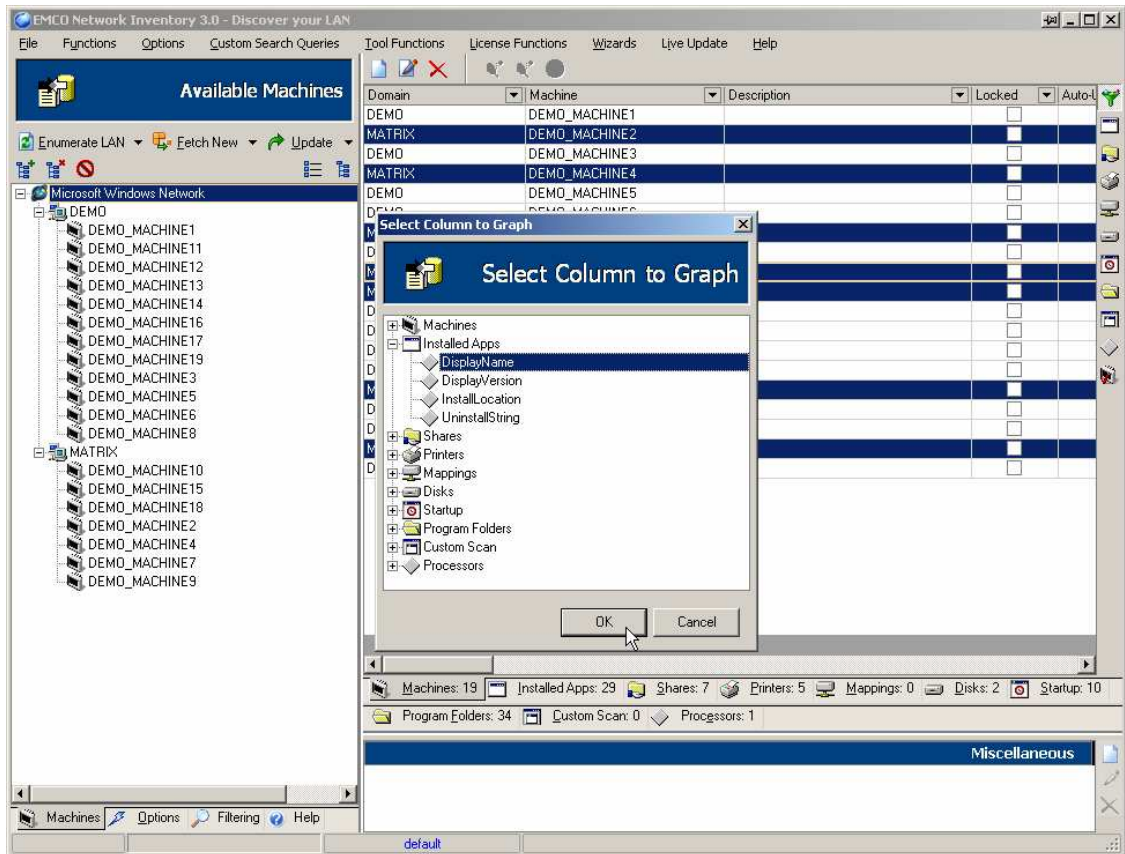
EMCO Network Inventory 3.0 - Discover your LAN

File Functions Options Custom Search Queries Tool Functions License Functions Wizards Live Update Help

Available Machines

Enumerate LAN Fetch New Update

Microsoft Windows Network
DEMO
DEMO_MACHINE1
DEMO_MACHINE11
DEMO_MACHINE12
DEMO_MACHINE13
DEMO_MACHINE14
DEMO_MACHINE16
DEMO_MACHINE17
DEMO_MACHINE19
DEMO_MACHINE3
DEMO_MACHINE5
DEMO_MACHINE6
DEMO_MACHINE8
MATRIX
DEMO_MACHINE10
DEMO_MACHINE15
DEMO_MACHINE18
DEMO_MACHINE2
DEMO_MACHINE4
DEMO_MACHINE7
DEMO_MACHINE9

| Domain | Machine | Description | Locked | Auto-l |
|---|---|---|---|---|
| DEMO | DEMO_MACHINE1 | | | |
| MATRIX | DEMO_MACHINE2 | | | |
| DEMO | DEMO_MACHINE3 | | | |
| MATRIX | DEMO_MACHINE4 | | | |
| DEMO | DEMO_MACHINE5 | | | |

Select Column to Graph

Select Column to Graph

Machines
Installed Apps
DisplayName
DisplayVersion
InstallLocation
UninstallString
Shares
Printers
Mappings
Disks
Startup
Program Folders
Custom Scan
Processors

OK Cancel

Machines: 19 Installed Apps: 29 Shares: 7 Printers: 5 Mappings: 0 Disks: 2 Startup: 10

Program Folders: 34 Custom Scan: 0 Processors: 1

Miscellaneous

Machines Options Filtering Help

default